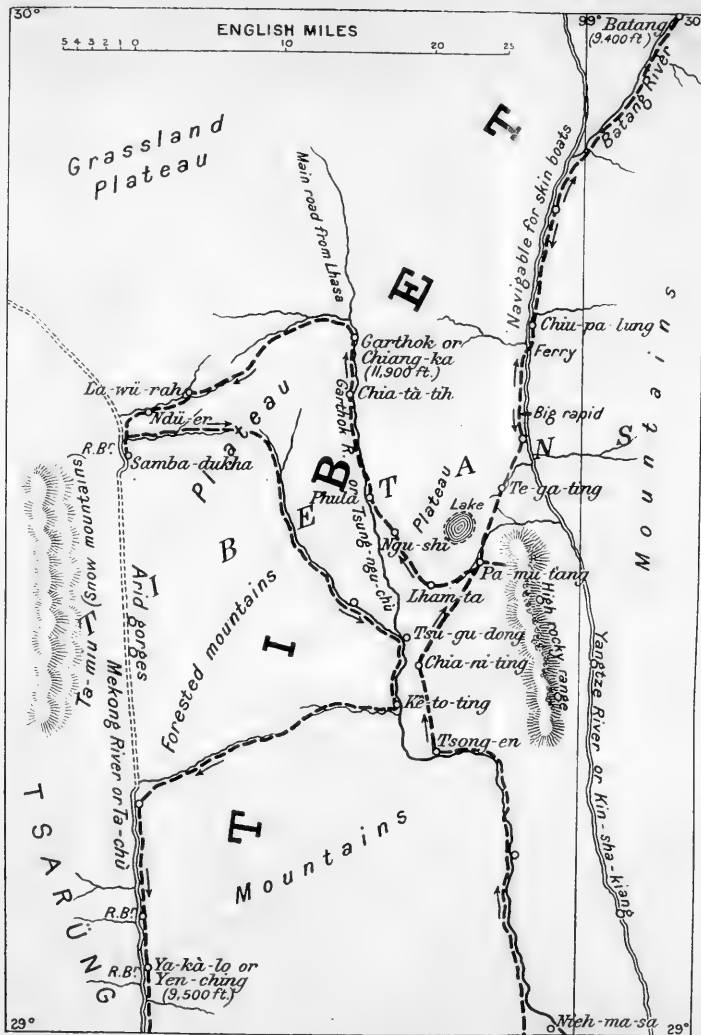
30°
ENGLISH MILES
5 4 3 2 1 0 10 20 25
99° Batang (9,400 ft.) 30
Grassland Plateau
Main road from Lhasa
T
E
Batang River
Navigable for skin boats
Chiu-pa-lung
Ferry
Big rapid
Mountains
Garthok or Chiang-ka (11,900 ft.)
Chia-tà-tih
Garthok R.
La-wü-rah
Ndü-er
R.B.
Samba-dukha
Plateau
B
T
N
S
A
Phula
Plateau
Te-ga-ting
Lake
Ngu-shi
Tsung-ngu-chü
Pa-mu-tang
High rocky range
Lham-ta
E
Ta-mu (Snow mountains)
T
Arid gorges
I
B
Forested mountains
I
Tsu-gu-dong
Chia-ni-ting
Ke-to-ting
Tsong-en
Yangtze River or Kin-sha-kiang
Mekong River or La-chu
T
T S A R U N G
Mountains
R.B.
R.B.
Ya-kà-lo or Yen-ching (9,500 ft.)
29°
Nieh-ma-sa 29°